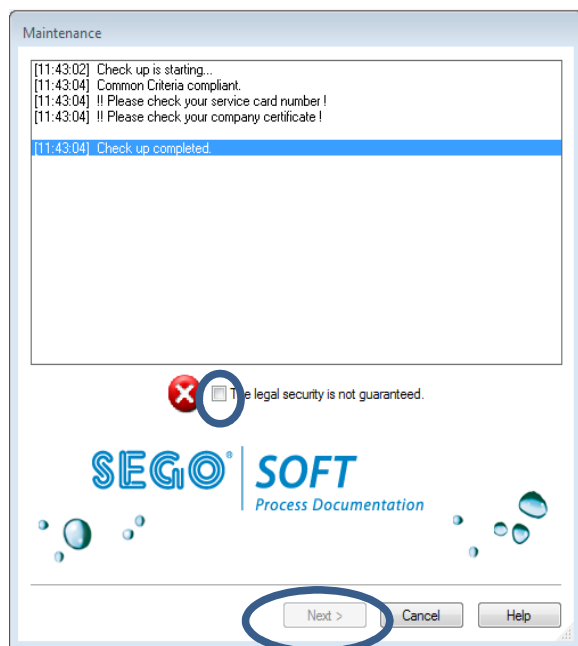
Maintenance

[11:43:02] Check up is starting...
[11:43:04] Common Criteria compliant.
[11:43:04] !! Please check your service card number !
[11:43:04] !! Please check your company certificate !

[11:43:04] Check up completed.

The legal security is not guaranteed.

SEGO® SOFT Process Documentation

Next > Cancel Help